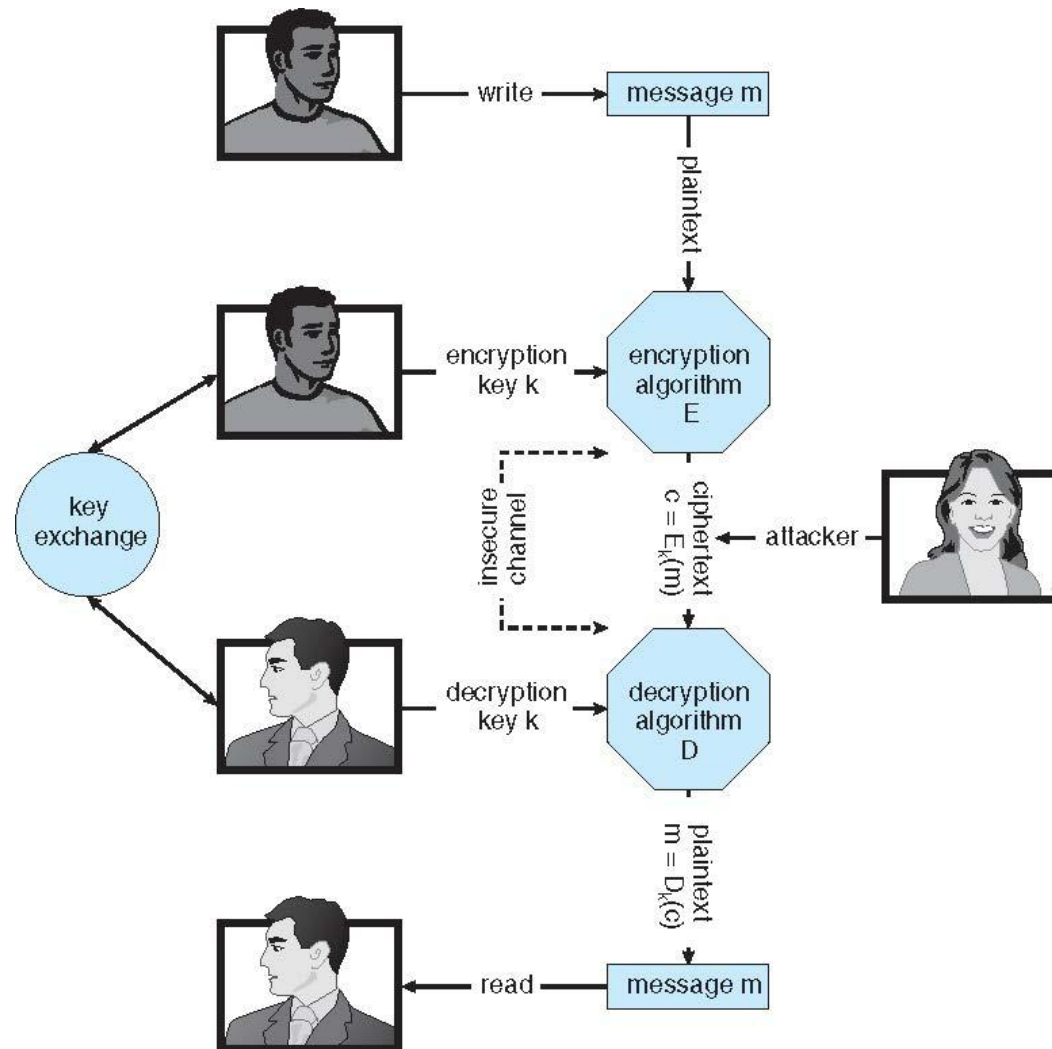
write

message m

plaintext

encryption key k

encryption algorithm E

key exchange

insecure channel

ciphertext $c = E_k(m)$

attacker

decryption key k

decryption algorithm D

plaintext $m = D_k(c)$

read

message m